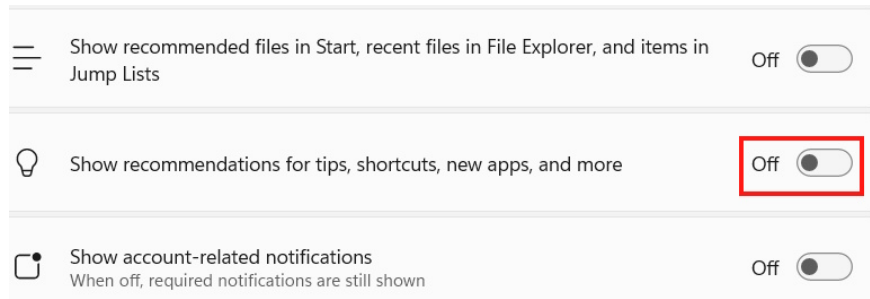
Show recommended files in Start, recent files in File Explorer, and items in Jump Lists

Off

Show recommendations for tips, shortcuts, new apps, and more

Off

Show account-related notifications
When off, required notifications are still shown

Off